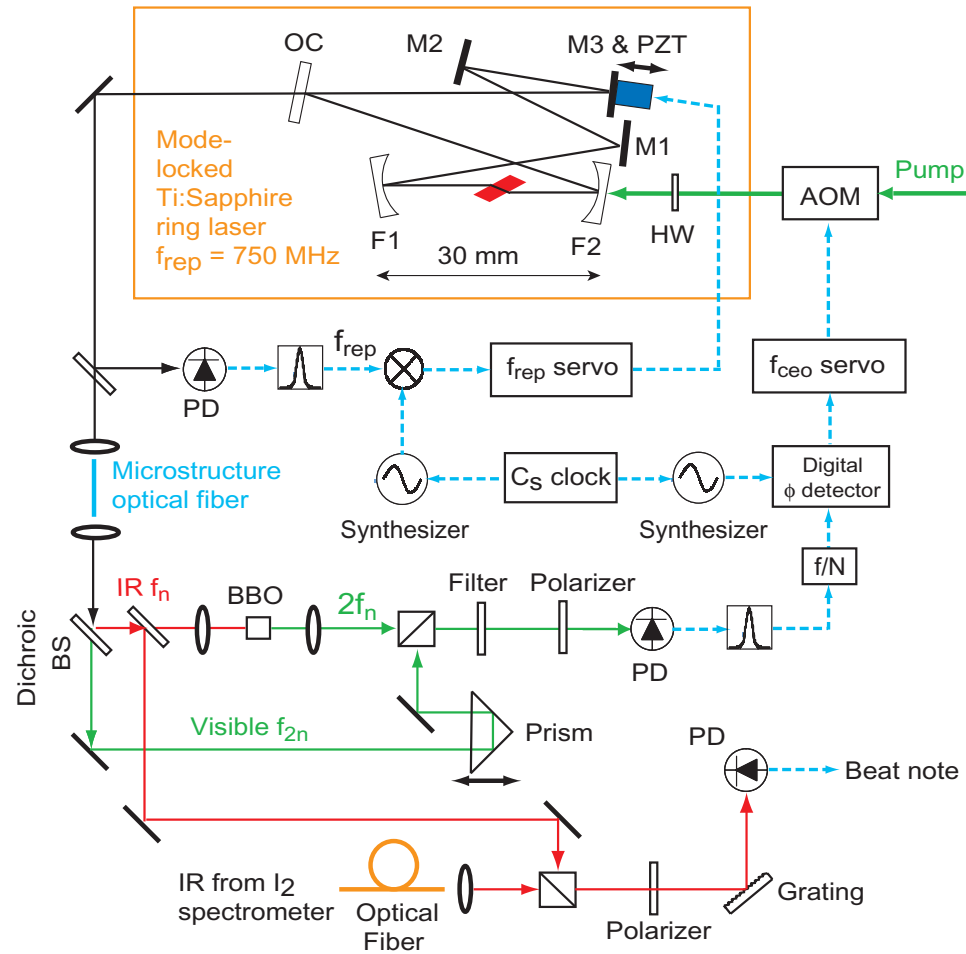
OC
M2
M3 & PZT
M1
Mode-locked Ti:Sapphire ring laser $f_{rep}$ = 750 MHz
F1
F2
30 mm
HW
AOM
Pump
PD
$f_{rep}$
$f_{rep}$ servo
$f_{ceo}$ servo
Microstructure optical fiber
Synthesizer
$C_S$ clock
Synthesizer
Digital $\phi$ detector
f/N
Dichroic BS
IR $f_n$
BBO
$2f_n$
Filter
Polarizer
PD
Visible $f_{2n}$
Prism
PD
Beat note
IR from $I_2$ spectrometer
Optical Fiber
Polarizer
Grating